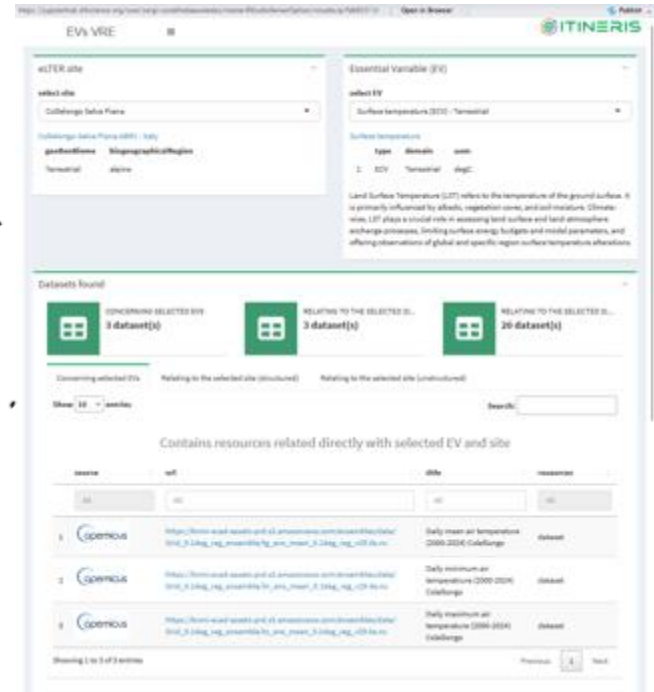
Open in Browser

EVs VRE

ITINERIS

eLTER site

select site

Collelongo Selva Piana

Collelongo Selva Piana (ABR) - Italy

| geoBonBiome | biogeographicalRegion |
|---|---|
| Terrestrial | alpine |

Essential Variable (EV)

select EV

Surface temperature (ECV) - Terrestrial

Surface temperature

| | type | domain | uom |
|---|---|---|---|
| 1 | ECV | Terrestrial | degC |

Land Surface Temperature (LST) refers to the temperature of the ground surface. It is primarily influenced by albedo, vegetation cover, and soil moisture. Climate-wise, LST plays a crucial role in assessing land surface and land-atmosphere exchange processes, limiting surface energy budgets and model parameters, and offering observations of global and specific region surface temperature alterations.

Datasets found

CONCERNING SELECTED EVS
3 dataset(s)

RELATING TO THE SELECTED SI...
3 dataset(s)

RELATING TO THE SELECTED SI...
20 dataset(s)

Concerning selected EVs | Relating to the selected site (structured) | Relating to the selected site (unstructured)

Show 10 entries

Search:

Contains resources related directly with selected EV and site

| | source | url | title | resources |
|---|---|---|---|---|
| | All | All | All | All |
| 1 | Copernicus | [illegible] | Daily mean air temperature (2000-2024) Collelongo | dataset |
| 2 | Copernicus | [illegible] | Daily minimum air temperature (2000-2024) Collelongo | dataset |
| 3 | Copernicus | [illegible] | Daily maximum air temperature (2000-2024) Collelongo | dataset |

Showing 1 to 3 of 3 entries

Previous 1 Next